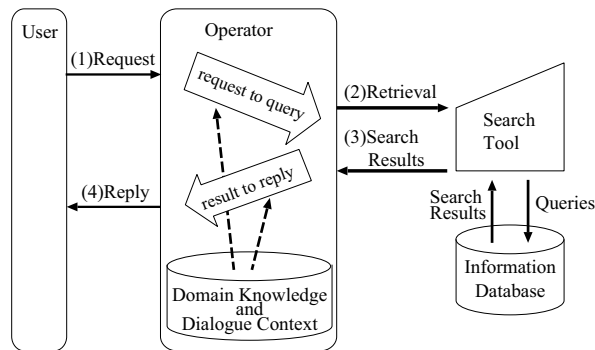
User

(1)Request

(4)Reply

Operator

request to query

result to reply

Domain Knowledge and Dialogue Context

(2)Retrieval

(3)Search Results

Search Tool

Search Results

Queries

Information Database